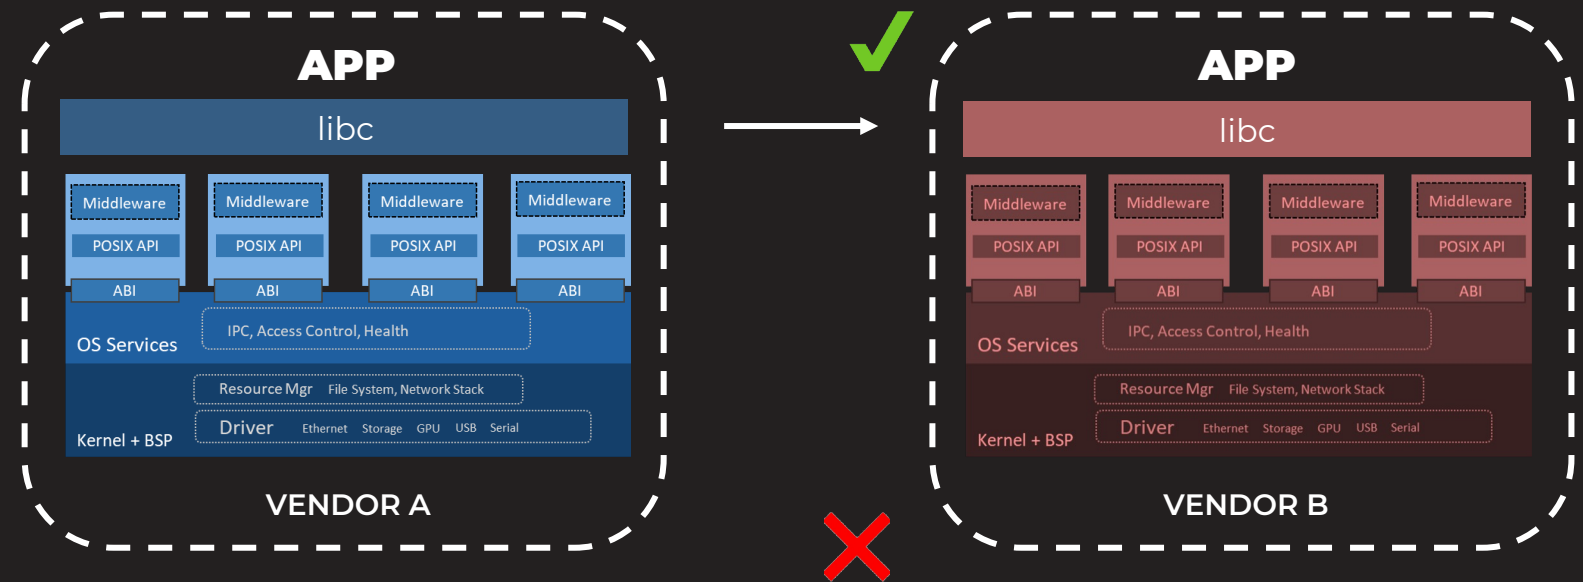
APP

libc

Middleware
POSIX API
ABI

Middleware
POSIX API
ABI

Middleware
POSIX API
ABI

Middleware
POSIX API
ABI

OS Services
IPC, Access Control, Health

Resource Mgr File System, Network Stack
Driver Ethernet Storage GPU USB Serial
Kernel + BSP

VENDOR A

APP

libc

Middleware
POSIX API
ABI

Middleware
POSIX API
ABI

Middleware
POSIX API
ABI

Middleware
POSIX API
ABI

OS Services
IPC, Access Control, Health

Resource Mgr File System, Network Stack
Driver Ethernet Storage GPU USB Serial
Kernel + BSP

VENDOR B